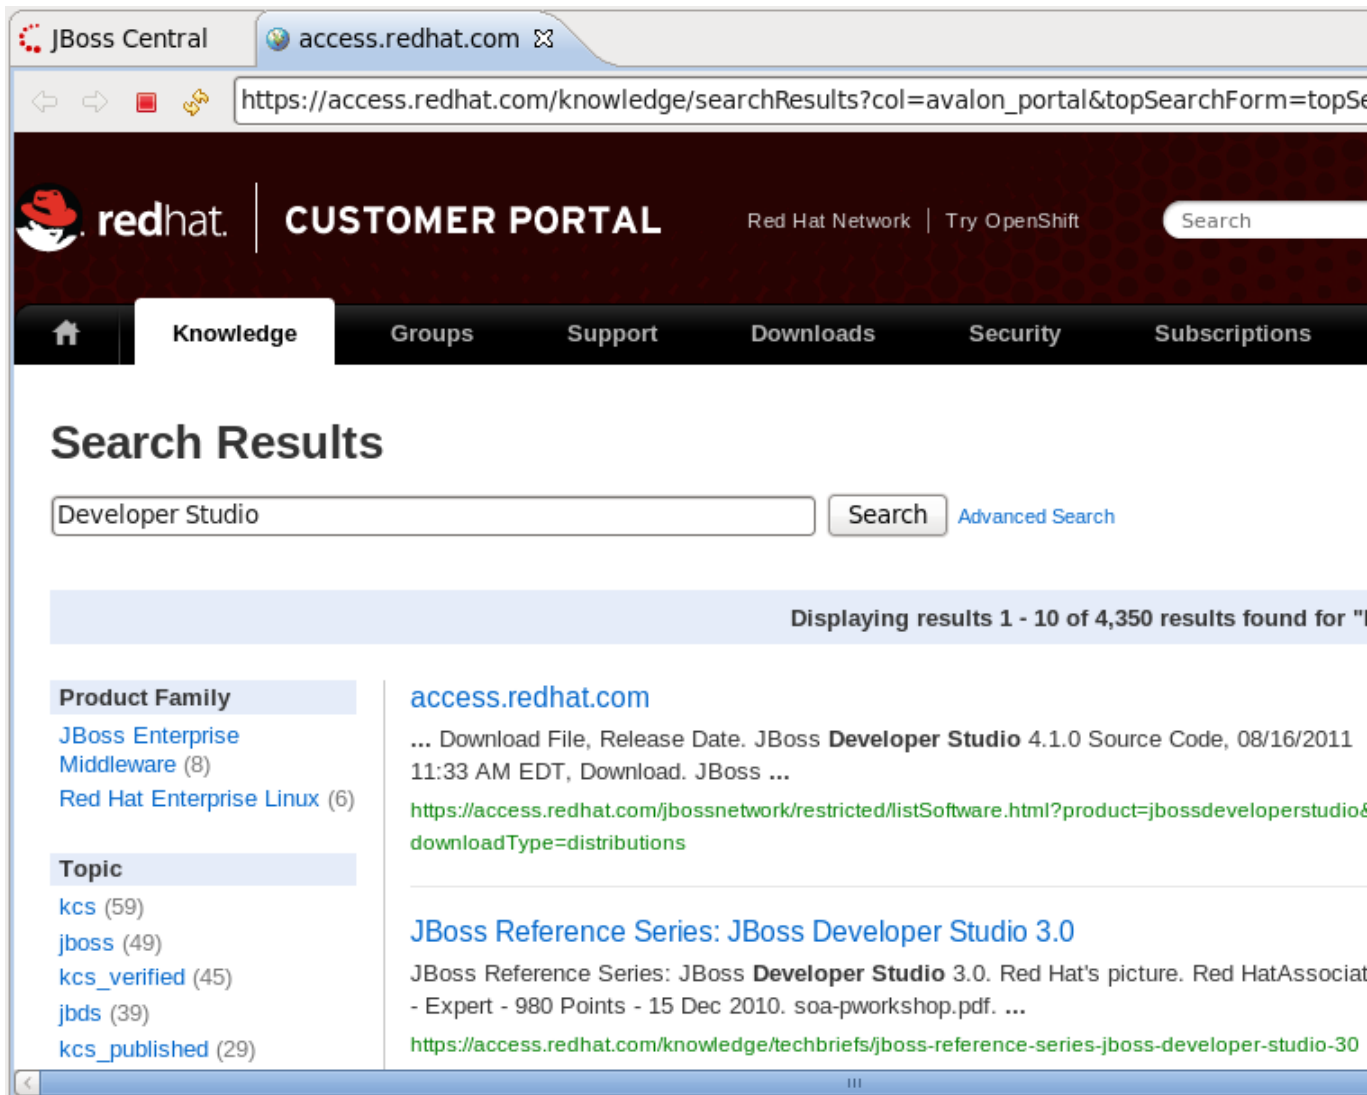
JBoss Central
access.redhat.com

https://access.redhat.com/knowledge/searchResults?col=avalon_portal&topSearchForm=topSe

redhat. CUSTOMER PORTAL

Red Hat Network | Try OpenShift

Search

Knowledge Groups Support Downloads Security Subscriptions

Search Results

Developer Studio

Search

Advanced Search

Displaying results 1 - 10 of 4,350 results found for "

Product Family

JBoss Enterprise Middleware (8)

Red Hat Enterprise Linux (6)

Topic

kcs (59)

jboss (49)

kcs_verified (45)

jbds (39)

kcs_published (29)

access.redhat.com

... Download File, Release Date. JBoss **Developer Studio** 4.1.0 Source Code, 08/16/2011 11:33 AM EDT, Download. JBoss ...

https://access.redhat.com/jbossnetwork/restricted/listSoftware.html?product=jbossdeveloperstudio& downloadType=distributions

JBoss Reference Series: JBoss Developer Studio 3.0

JBoss Reference Series: JBoss **Developer Studio** 3.0. Red Hat's picture. Red HatAssociat - Expert - 980 Points - 15 Dec 2010. soa-pworkshop.pdf. ...

https://access.redhat.com/knowledge/techbriefs/jboss-reference-series-jboss-developer-studio-30